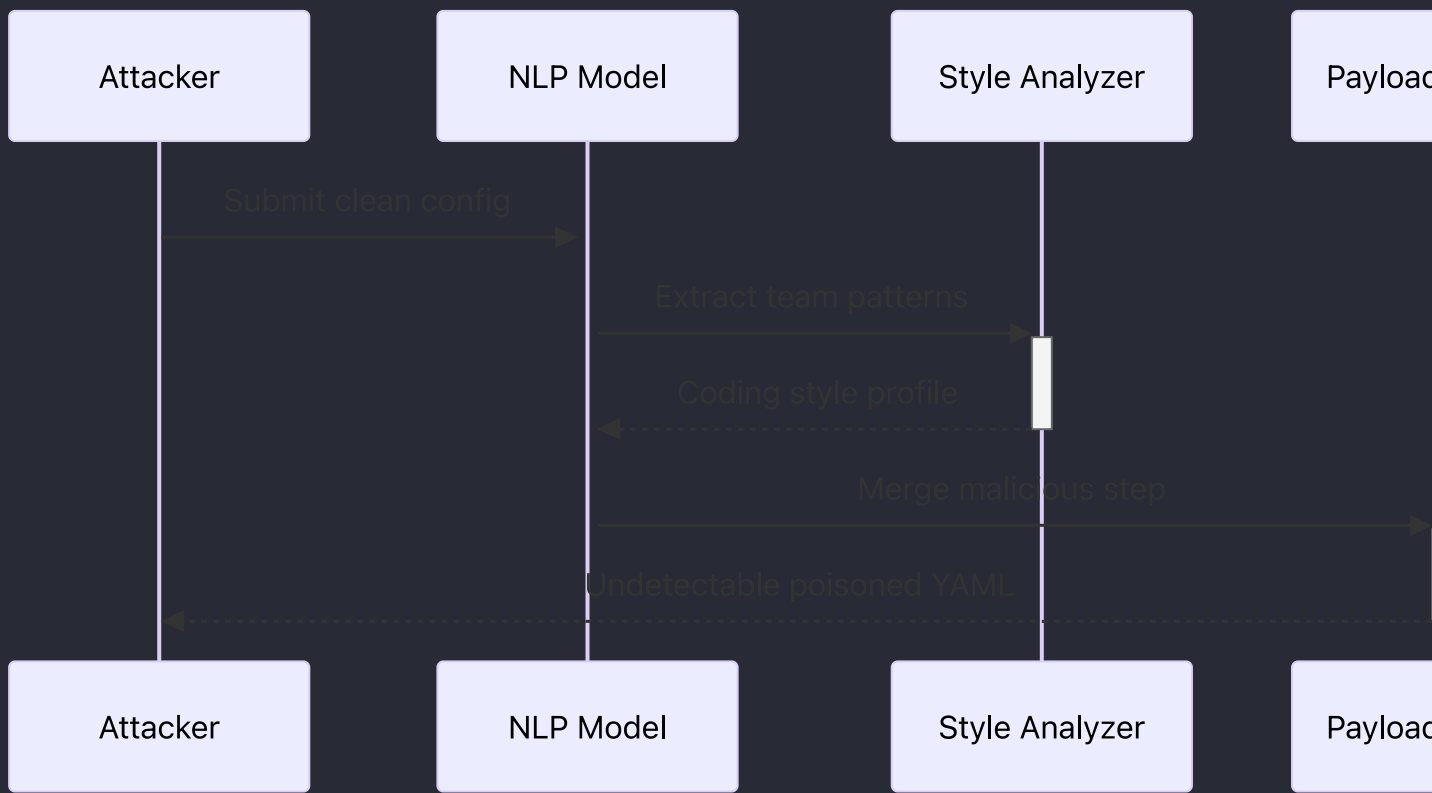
Attacker

NLP Model

Style Analyzer

Payload

Submit clean config

Extract team patterns

Coding style profile

Merge malicious step

Undetectable poisoned YAML

Attacker

NLP Model

Style Analyzer

Payload